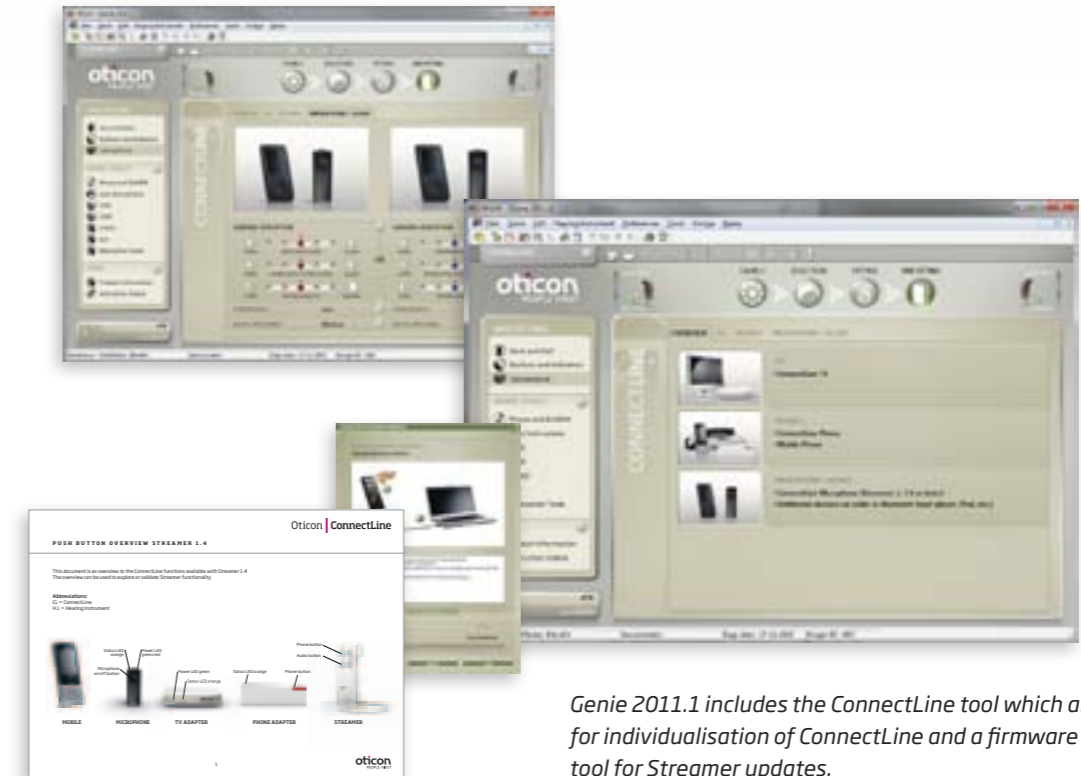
oticon

CONNECTLINE

oticon

CONNECTLINE

Oticon | ConnectLine

PUSH BUTTON OVERVIEW STREAMER 1.4

This document is an overview to the ConnectLine functions available with Streamer 1.4
The overview can be used to explore or validate Streamer functionality.

Abbreviations:
CL = ConnectLine
H.I. = Hearing Instrument

MOBILE

MICROPHONE

TV ADAPTER

PHONE ADAPTER

STREAMER

1

oticon

Genie 2011.1 includes the ConnectLine tool which a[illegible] for individualisation of ConnectLine and a firmware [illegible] tool for Streamer updates.